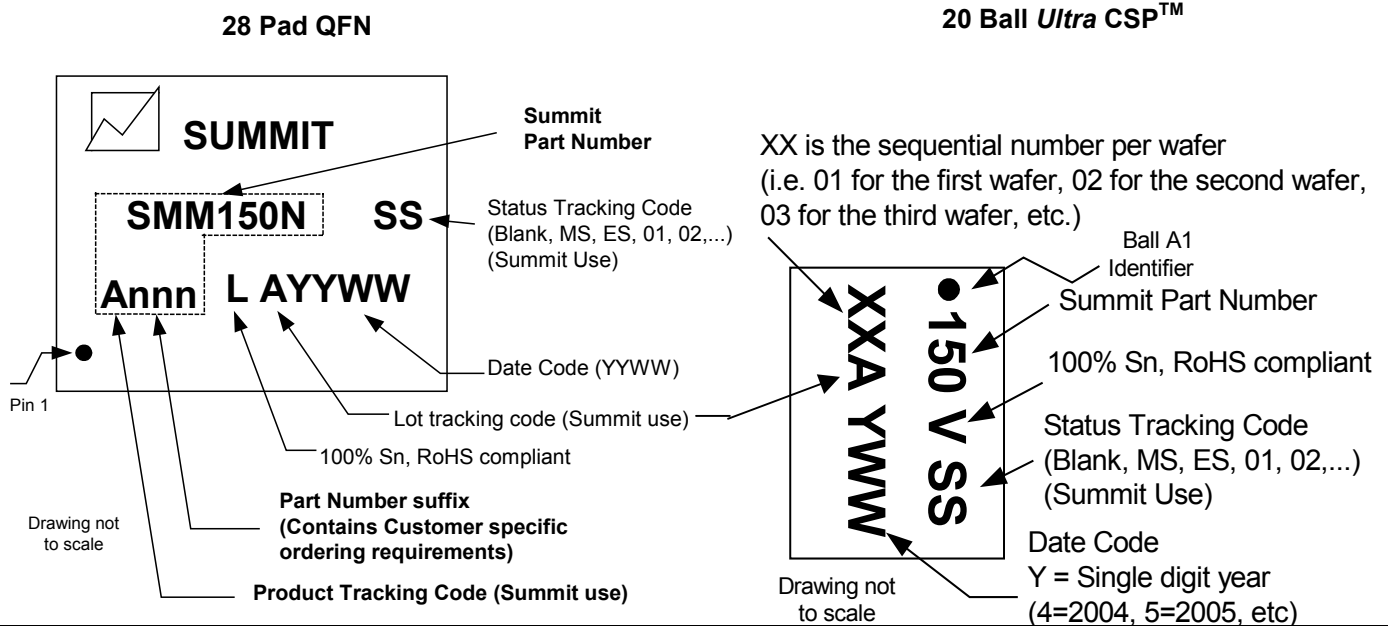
28 Pad QFN

20 Ball *Ultra* CSP$^{TM}$

SUMMIT

Summit Part Number

SMM150N

SS

Status Tracking Code (Blank, MS, ES, 01, 02,...) (Summit Use)

Annn

L AYYWW

Pin 1

Date Code (YYWW)

Lot tracking code (Summit use)

100% Sn, RoHS compliant

Part Number suffix (Contains Customer specific ordering requirements)

Drawing not to scale

Product Tracking Code (Summit use)

XX is the sequential number per wafer (i.e. 01 for the first wafer, 02 for the second wafer, 03 for the third wafer, etc.)

Ball A1 Identifier

Summit Part Number

XXA YWW

●150 V SS

100% Sn, RoHS compliant

Status Tracking Code (Blank, MS, ES, 01, 02,...) (Summit Use)

Date Code
Y = Single digit year (4=2004, 5=2005, etc)

Drawing not to scale